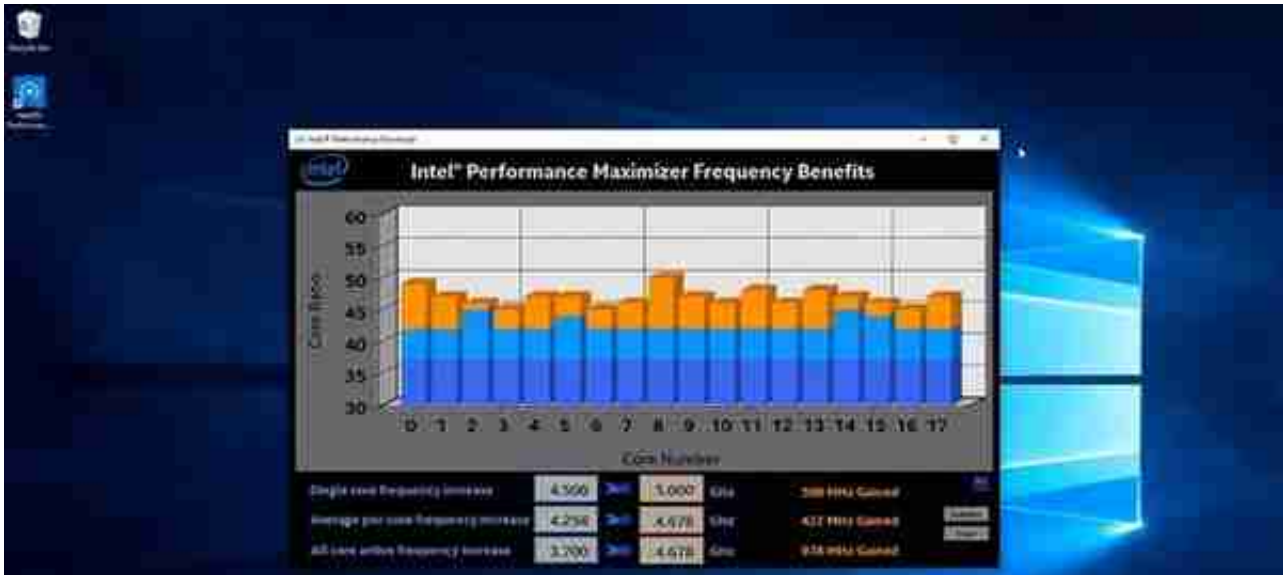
Recycle Bin

Intel Performance...

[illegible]

intel

Intel® Performance Maximizer Frequency Benefits

60
55
50
45
40
35
30

Core Ratio

0 1 2 3 4 5 6 7 8 9 10 11 12 13 14 15 16 17

Core Number

Single core frequency increase 4.500 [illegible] 5.000 GHz 500 MHz Gained

Average per core frequency increase 4.256 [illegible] 4.678 GHz 422 MHz Gained

All core active frequency increase 3.700 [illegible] 4.678 GHz 978 MHz Gained

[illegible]
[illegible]